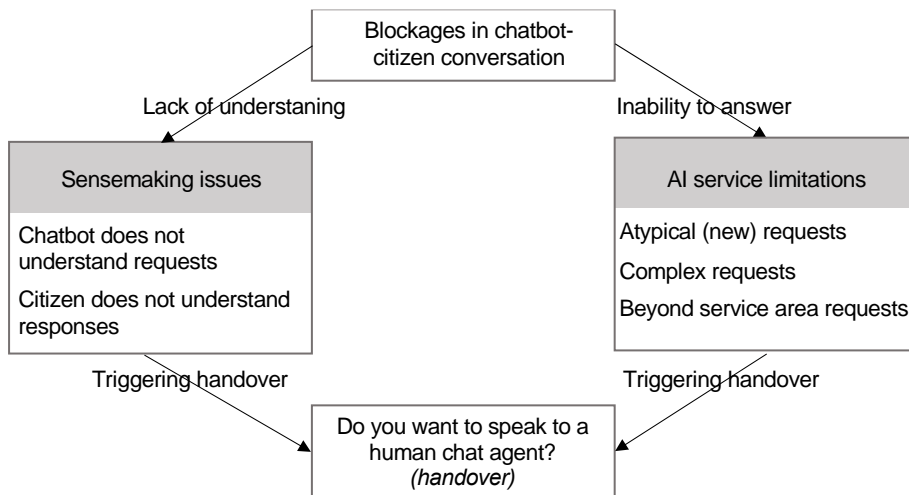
Blockages in chatbot-citizen conversation

Lack of understaning

Inability to answer

Sensemaking issues

Chatbot does not understand requests

Citizen does not understand responses

AI service limitations

Atypical (new) requests

Complex requests

Beyond service area requests

Triggering handover

Triggering handover

Do you want to speak to a human chat agent? *(handover)*